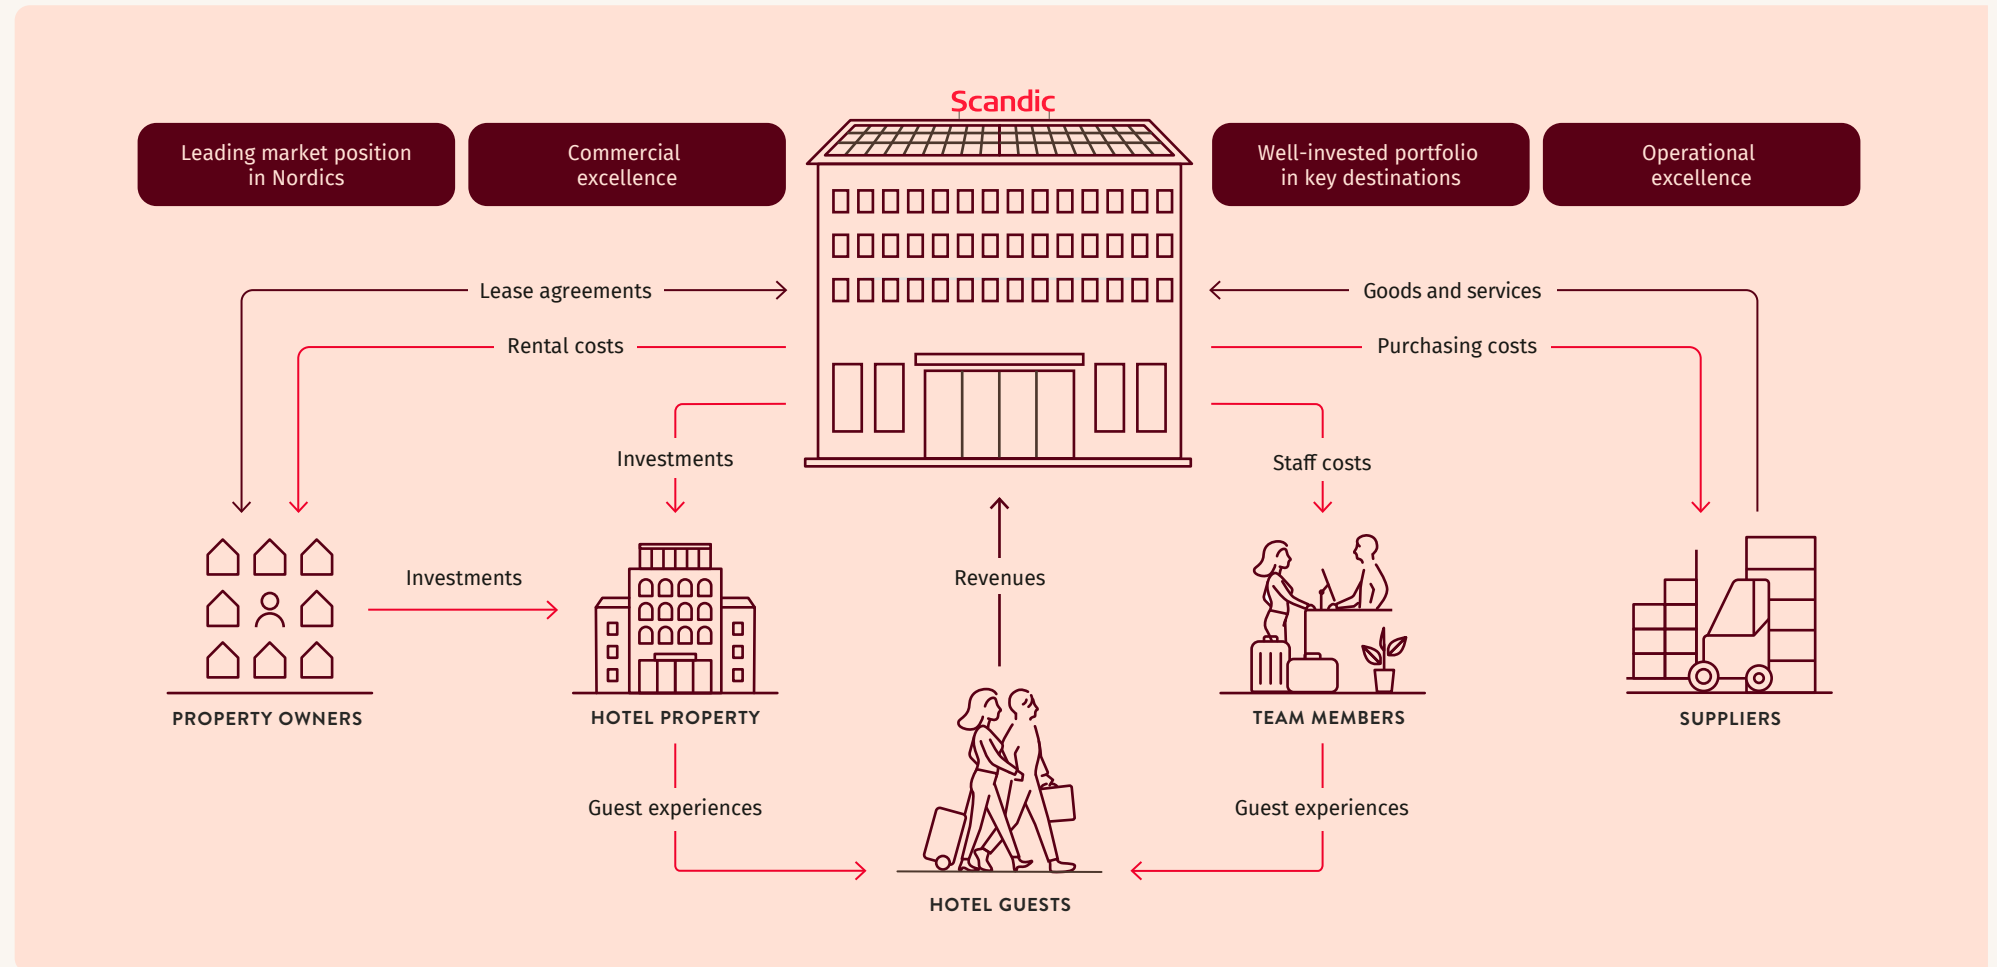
Leading market position in Nordics

Commercial excellence

Scandic

Well-invested portfolio in key destinations

Operational excellence

Lease agreements

Rental costs

Goods and services

Purchasing costs

Investments

Staff costs

Investments

Revenues

PROPERTY OWNERS

HOTEL PROPERTY

TEAM MEMBERS

SUPPLIERS

Guest experiences

Guest experiences

HOTEL GUESTS